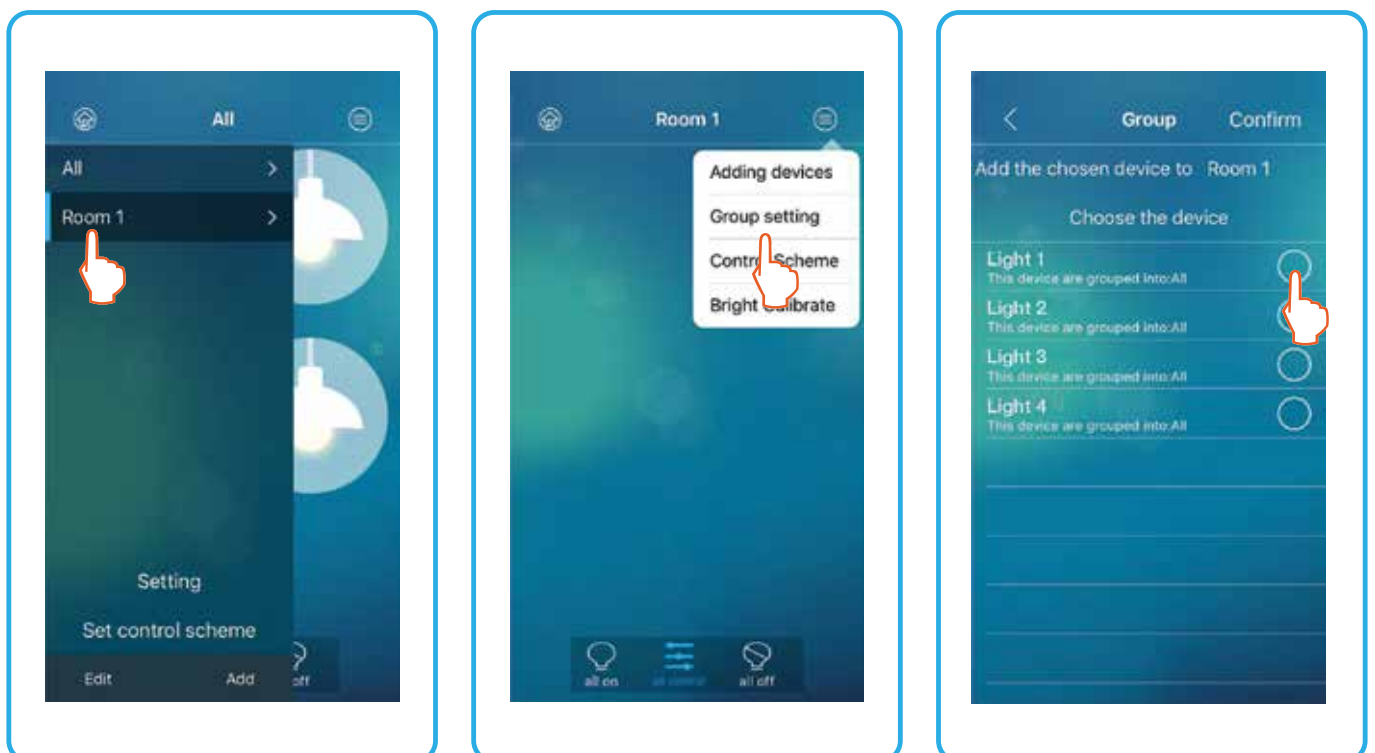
All

All >

Room 1 >

Setting

Set control scheme

Edit Add

off

Room 1

Adding devices

Group setting

Contr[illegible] Scheme

Bright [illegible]alibrate

all on

all control

all off

Group Confirm

Add the chosen device to Room 1

Choose the device

Light 1
This device are grouped into:All

Light 2
This device are grouped into:All

Light 3
This device are grouped into:All

Light 4
This device are grouped into:All